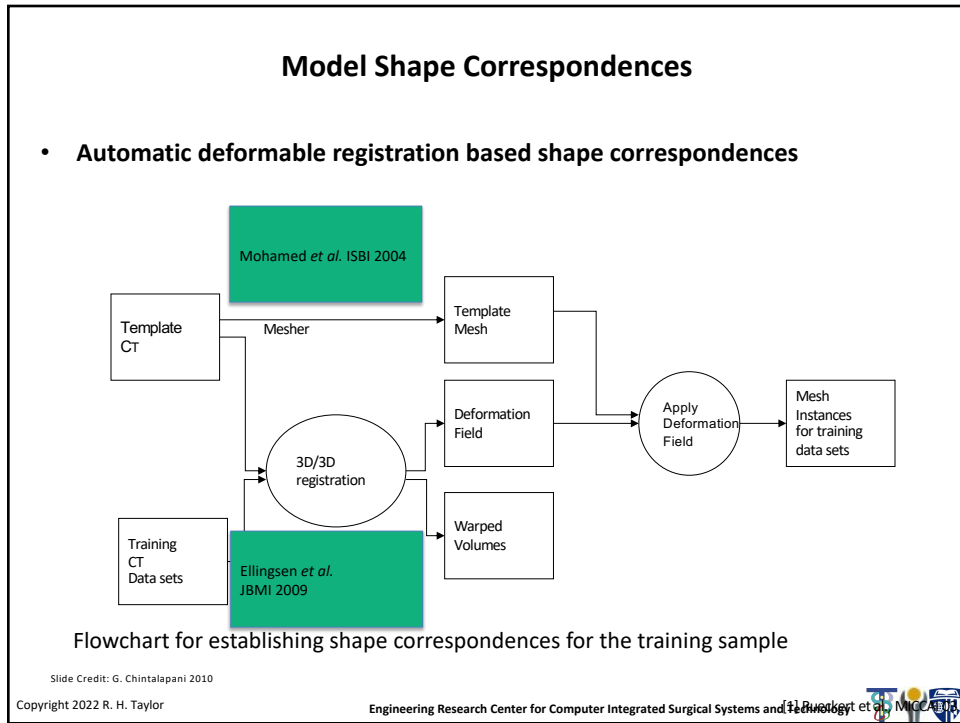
Model Shape Correspondences

• Automatic deformable registration based shape correspondences

Mohamed *et al.* ISBI 2004

Template CT

Mesher

Template Mesh

Deformation Field

Apply Deformation Field

Mesh Instances for training data sets

3D/3D registration

Warped Volumes

Training CT Data sets

Ellingsen *et al.* JBMI 2009

Flowchart for establishing shape correspondences for the training sample

Slide Credit: G. Chintalapani 2010

Copyright 2022 R. H. Taylor

Engineering Research Center for Computer Integrated Surgical Systems and Technology

[1] Rueckert et al., MICCAI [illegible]